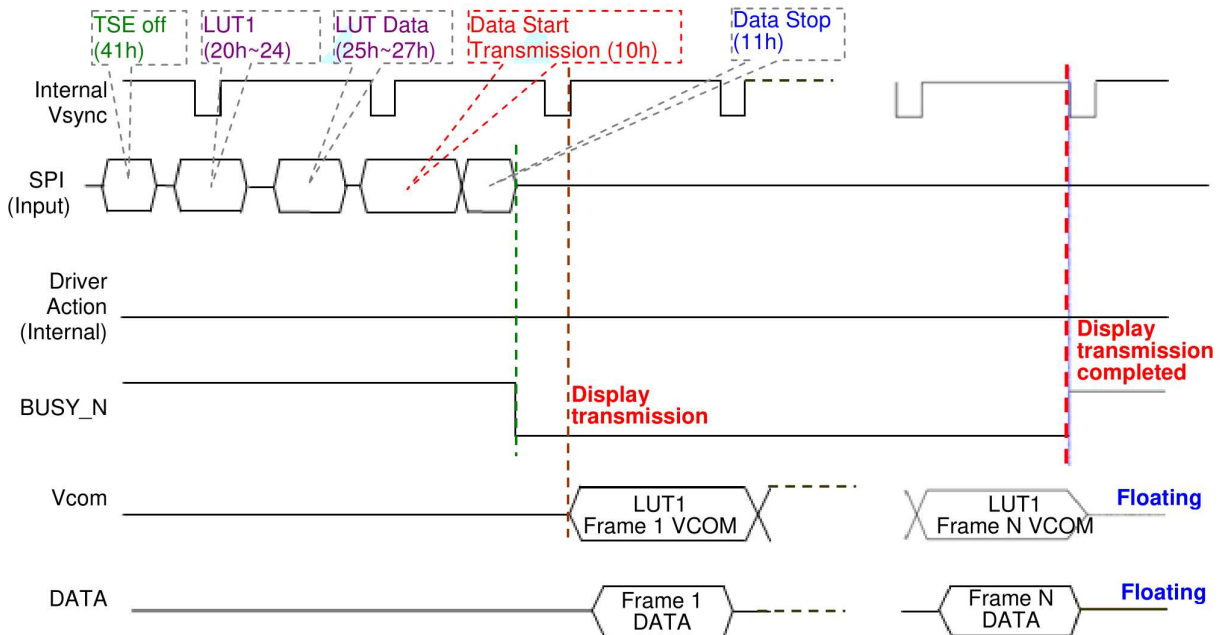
TSE off (41h)

LUT1 (20h~24)

LUT Data (25h~27h)

Data Start Transmission (10h)

Data Stop (11h)

Internal Vsync

SPI (Input)

Driver Action (Internal)

Display transmission completed

BUSY_N

Display transmission

Vcom

LUT1 Frame 1 VCOM

LUT1 Frame N VCOM

Floating

DATA

Frame 1 DATA

Frame N DATA

Floating